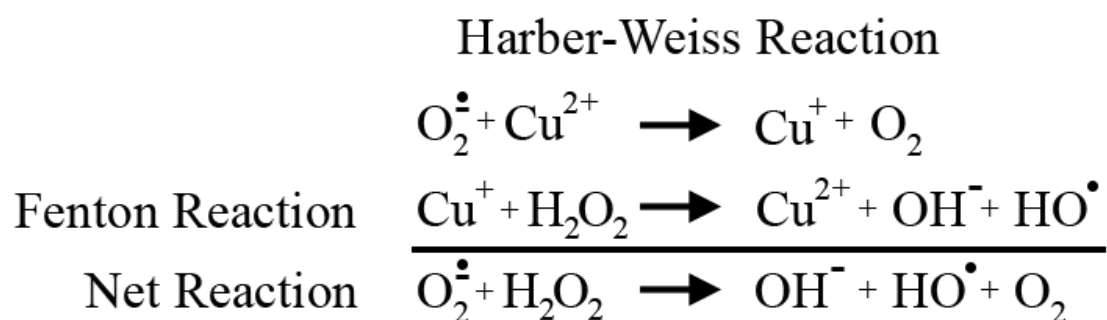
Harber-Weiss Reaction

$O_2^{\bullet -} + Cu^{2+} \rightarrow Cu^{+} + O_2$

Fenton Reaction $Cu^{+} + H_2O_2 \rightarrow Cu^{2+} + OH^{-} + HO^{\bullet}$

Net Reaction $O_2^{\bullet -} + H_2O_2 \rightarrow OH^{-} + HO^{\bullet} + O_2$